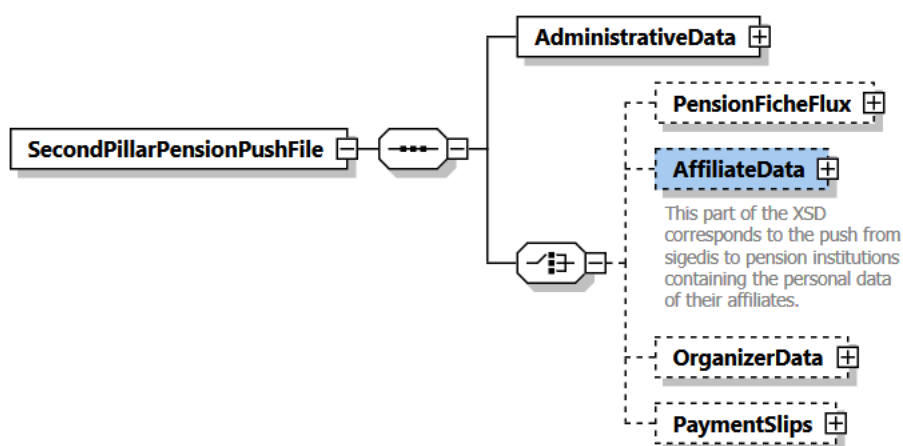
SecondPillarPensionPushFile

AdministrativeData

PensionFicheFlux

AffiliateData

This part of the XSD corresponds to the push from sigedis to pension institutions containing the personal data of their affiliates.

OrganizerData

PaymentSlips